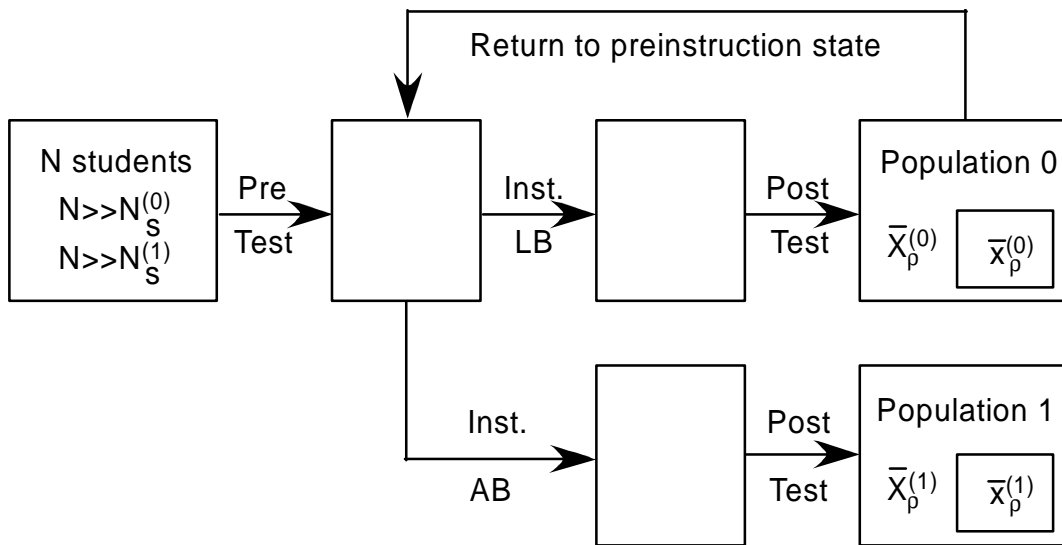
Return to preinstruction state

N students
$N>>N_S^{(0)}$
$N>>N_S^{(1)}$

Pre
Test

Inst.
LB

Post
Test

Population 0
$\bar{X}_\rho^{(0)}$
$\bar{x}_\rho^{(0)}$

Inst.
AB

Post
Test

Population 1
$\bar{X}_\rho^{(1)}$
$\bar{x}_\rho^{(1)}$